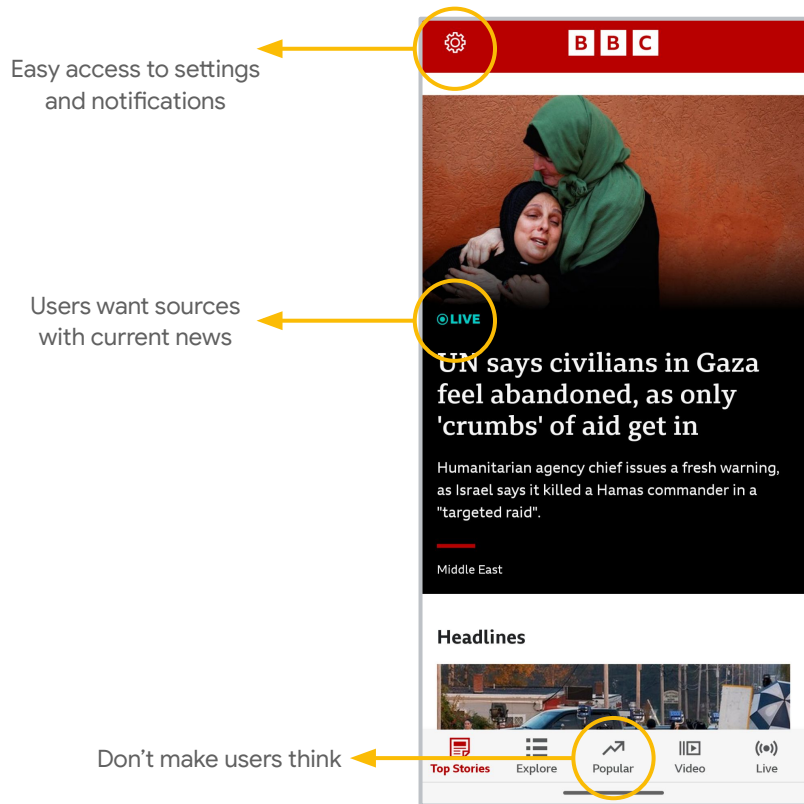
Easy access to settings and notifications

Users want sources with current news

Don't make users think

BBC

LIVE

UN says civilians in Gaza feel abandoned, as only 'crumbs' of aid get in

Humanitarian agency chief issues a fresh warning, as Israel says it killed a Hamas commander in a "targeted raid".

Middle East

Headlines

Top Stories Explore Popular Video Live